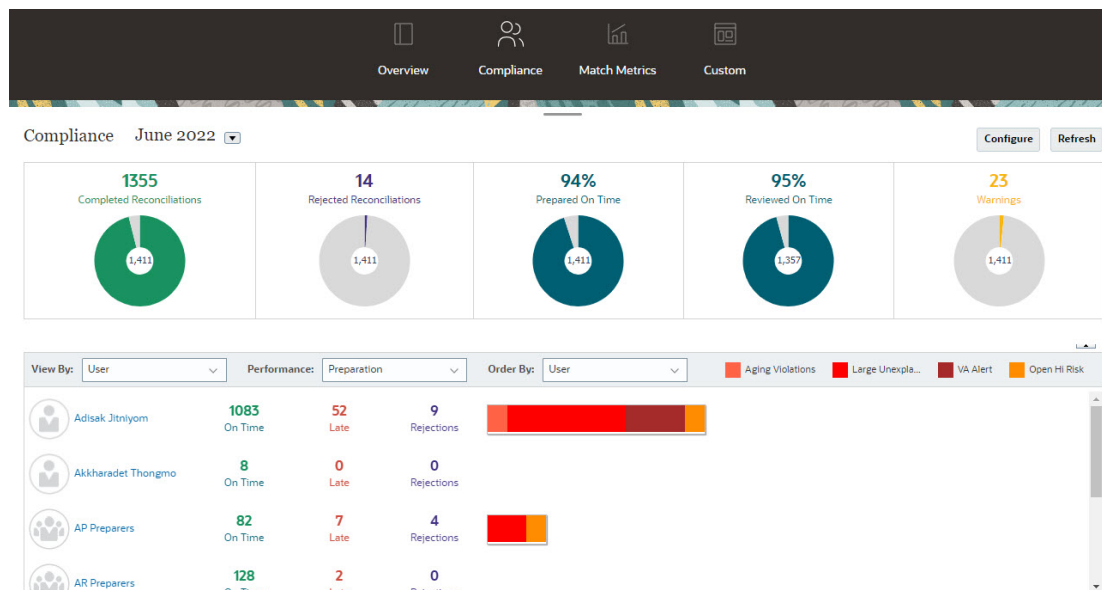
Overview
Compliance
Match Metrics
Custom

Compliance June 2022

Configure
Refresh

1355
Completed Reconciliations
1,411

14
Rejected Reconciliations
1,411

94%
Prepared On Time
1,411

95%
Reviewed On Time
1,357

23
Warnings
1,411

View By: User
Performance: Preparation
Order By: User
Aging Violations
Large Unexpla...
VA Alert
Open Hi Risk

Adisak Jitniyom
1083
On Time
52
Late
9
Rejections

Akkharadet Thongmo
8
On Time
0
Late
0
Rejections

AP Preparers
82
On Time
7
Late
4
Rejections

AR Preparers
128
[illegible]
2
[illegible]
0
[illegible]